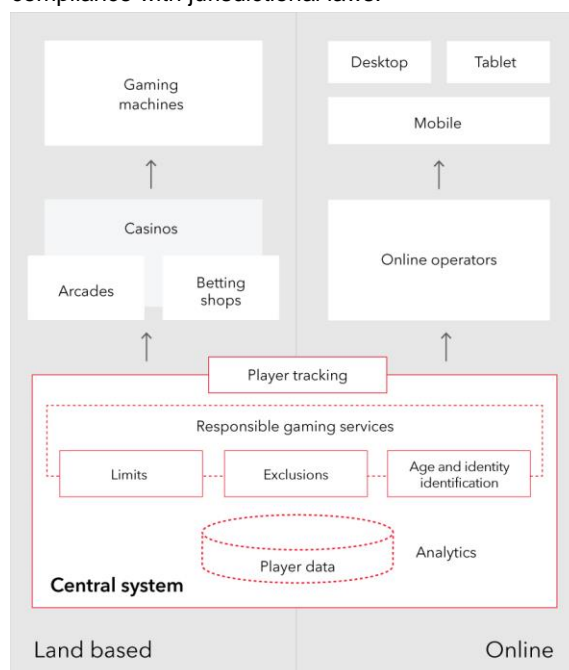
compliance with jurisdictional laws.

Gaming machines

Casinos

Arcades

Betting shops

Desktop

Tablet

Mobile

Online operators

Player tracking

Responsible gaming services

Limits

Exclusions

Age and identity identification

Player data

Analytics

Central system

Land based

Online